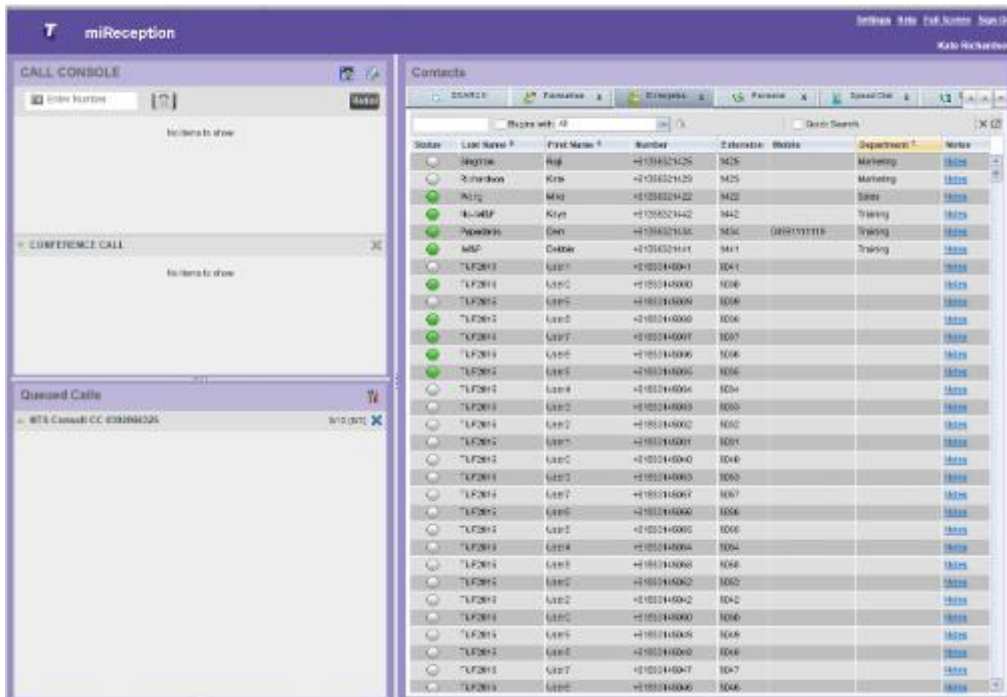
miReception

Settings Help Full Screen Sign Out
Kate Richardson

CALL CONSOLE

Enter Number

Redial

No items to show

CONFERENCE CALL

No items to show

Queued Calls

MTS Consult CC 0392868326 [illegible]

Contacts

SEARCH | Favourites | Enterprise | Personal | Speed Dial

Begins with All

Quick Search

| Status | Last Name | First Name | Number | Extension | Mobile | Department | Notes |
|---|---|---|---|---|---|---|---|
| | Singh | Raji | +61356321425 | 1425 | | Marketing | Notes |
| | Richardson | Kate | +61356321429 | 1425 | | Marketing | Notes |
| | Wong | Mike | +61356321422 | 1422 | | Sales | Notes |
| | McNeill | Kaye | +61356321442 | 1442 | | Training | Notes |
| | Papadakis | Dean | +61356321434 | 1434 | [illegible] | Training | Notes |
| | Webb | Debbie | +61356321441 | 1441 | | Training | Notes |
| | TUF2013 | User1 | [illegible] | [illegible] | | | Notes |
| | TUF2013 | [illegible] | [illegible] | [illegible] | | | Notes |
| | TUF2013 | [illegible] | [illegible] | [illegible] | | | Notes |
| | TUF2013 | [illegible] | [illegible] | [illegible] | | | Notes |
| | TUF2013 | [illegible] | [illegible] | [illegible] | | | Notes |
| | TUF2013 | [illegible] | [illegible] | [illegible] | | | Notes |
| | TUF2013 | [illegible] | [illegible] | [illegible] | | | Notes |
| | TUF2013 | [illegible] | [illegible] | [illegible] | | | Notes |
| | TUF2013 | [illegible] | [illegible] | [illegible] | | | Notes |
| | TUF2013 | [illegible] | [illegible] | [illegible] | | | Notes |
| | TUF2013 | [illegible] | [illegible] | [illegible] | | | Notes |
| | TUF2013 | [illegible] | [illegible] | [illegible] | | | Notes |
| | TUF2013 | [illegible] | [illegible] | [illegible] | | | Notes |
| | TUF2013 | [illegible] | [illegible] | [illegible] | | | Notes |
| | TUF2013 | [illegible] | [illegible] | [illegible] | | | Notes |
| | TUF2013 | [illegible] | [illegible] | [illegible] | | | Notes |
| | TUF2013 | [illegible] | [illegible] | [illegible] | | | Notes |
| | TUF2013 | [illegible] | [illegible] | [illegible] | | | Notes |
| | TUF2013 | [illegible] | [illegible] | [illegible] | | | Notes |
| | TUF2013 | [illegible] | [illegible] | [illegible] | | | Notes |
| | TUF2013 | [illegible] | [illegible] | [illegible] | | | Notes |
| | TUF2013 | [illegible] | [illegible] | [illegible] | | | Notes |
| | TUF2013 | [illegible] | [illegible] | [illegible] | | | Notes |
| | TUF2013 | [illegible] | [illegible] | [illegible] | | | Notes |
| | TUF2013 | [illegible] | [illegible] | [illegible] | | | Notes |
| | TUF2013 | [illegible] | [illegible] | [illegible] | | | Notes |
| | TUF2013 | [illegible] | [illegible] | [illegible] | | | Notes |